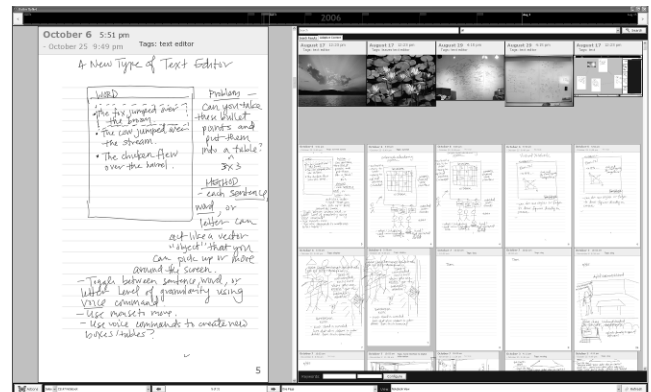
2006

October 6 5:51 pm
- October 25 9:49 pm
Tags: text editor

A New Type of Text Editor

WORD
• The fox jumped over the bunny.
• The cow jumped over the stream.
• The chicken flew over the barrel.

Problem - Can you take these bullet points and put them into a table? 3x3

METHOD - each sentence, word or letter can act like a vector "object" that you can pick up or move around the screen.

- Toggle between sentence, word, or letter level of granularity using voice command
- Use mouse to move.
- Use voice commands to create new boxes/tables?

5

August 17
August 17
August 20
August 20
August 17